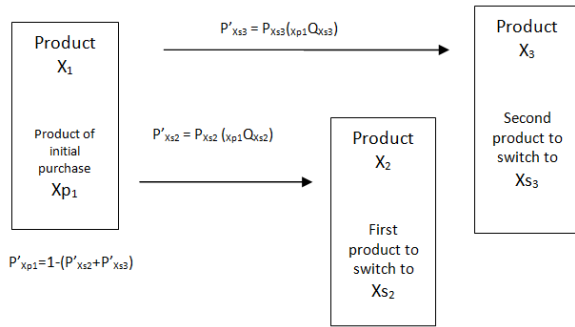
Product
$X_1$

Product of initial purchase
$Xp_1$

$P'_{Xs3} = P_{Xs3}(_{xp1}Q_{Xs3})$

Product
$X_3$

Second product to switch to
$Xs_3$

$P'_{Xs2} = P_{Xs2}(_{xp1}Q_{Xs2})$

Product
$X_2$

First product to switch to
$Xs_2$

$P'_{Xp1}=1-(P'_{Xs2}+P'_{Xs3})$